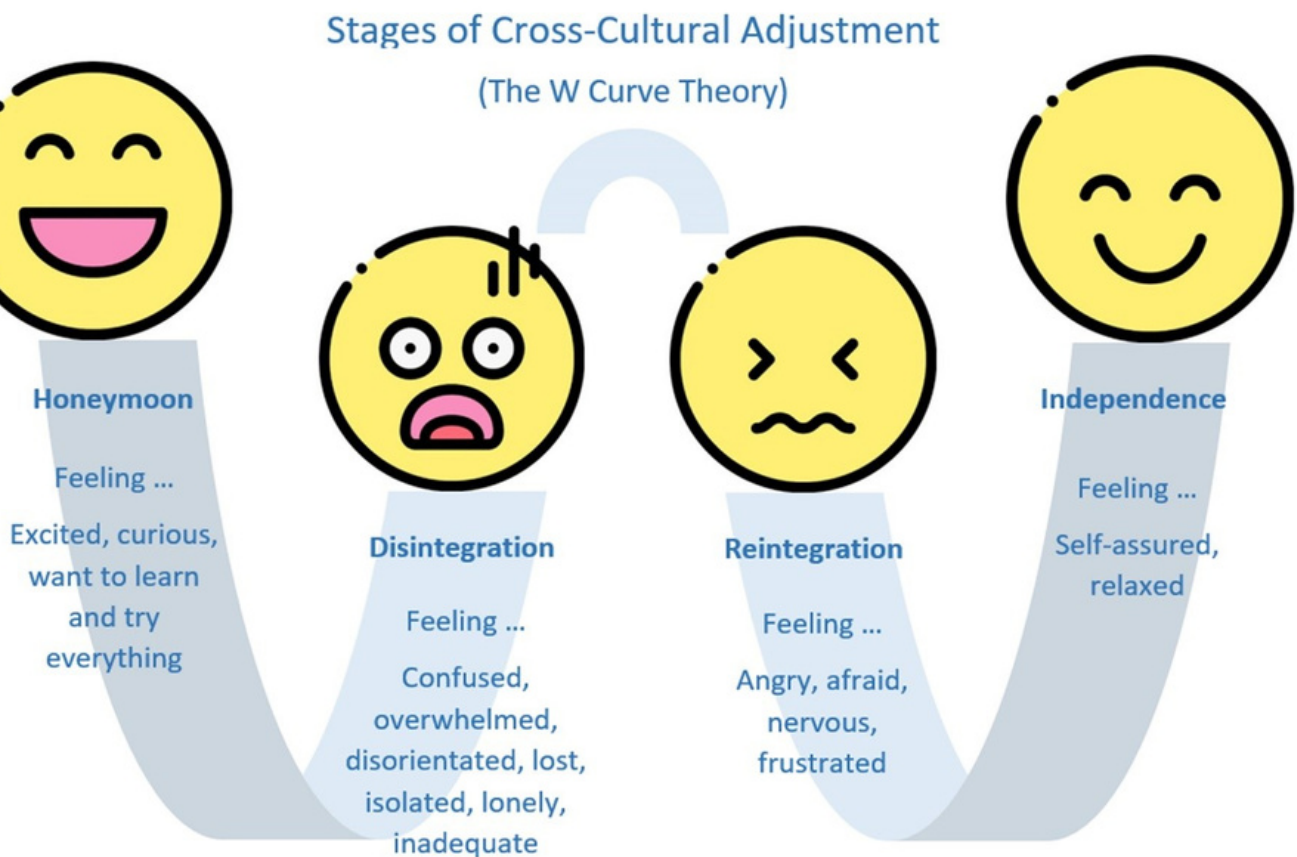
Stages of Cross-Cultural Adjustment
(The W Curve Theory)

Honeymoon

Feeling ...

Excited, curious, want to learn and try everything

Disintegration

Feeling ...

Confused, overwhelmed, disorientated, lost, isolated, lonely, inadequate

Reintegration

Feeling ...

Angry, afraid, nervous, frustrated

Independence

Feeling ...

Self-assured, relaxed